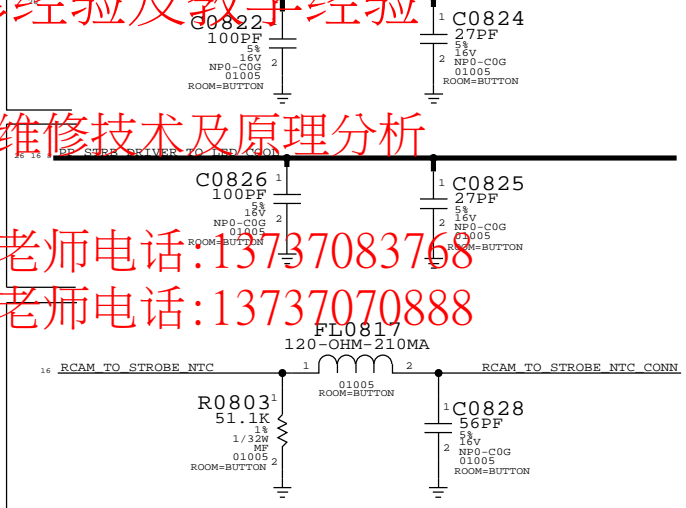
经验及数字经验
C0822
100PF
5%
16V
NP0-C0G
01005
2

1 C0824
27PF
5%
16V
2 NP0-C0G
01005
ROOM=BUTTON

维修技术及原理分析
26 16 PP_STRB_DRIVER_TO_LED_COOL

C0826
100PF
5%
16V
NP0-C0G
2
01005
ROOM=BUTTON

1 C0825
27PF
5%
16V
2 NP0-C0G
01005
ROOM=BUTTON

老师电话:13737083768
老师电话:13737070888

FL0817
120-OHM-210MA
16 RCAM_TO_STROBE_NTC 1 2 RCAM_TO_STROBE_NTC_CONN
01005
ROOM=BUTTON

R0803
51.1K
1%
1/32W
MF
01005
ROOM=BUTTON
2

1 C0828
56PF
5%
16V
2 NP0-C0G
01005
ROOM=BUTTON